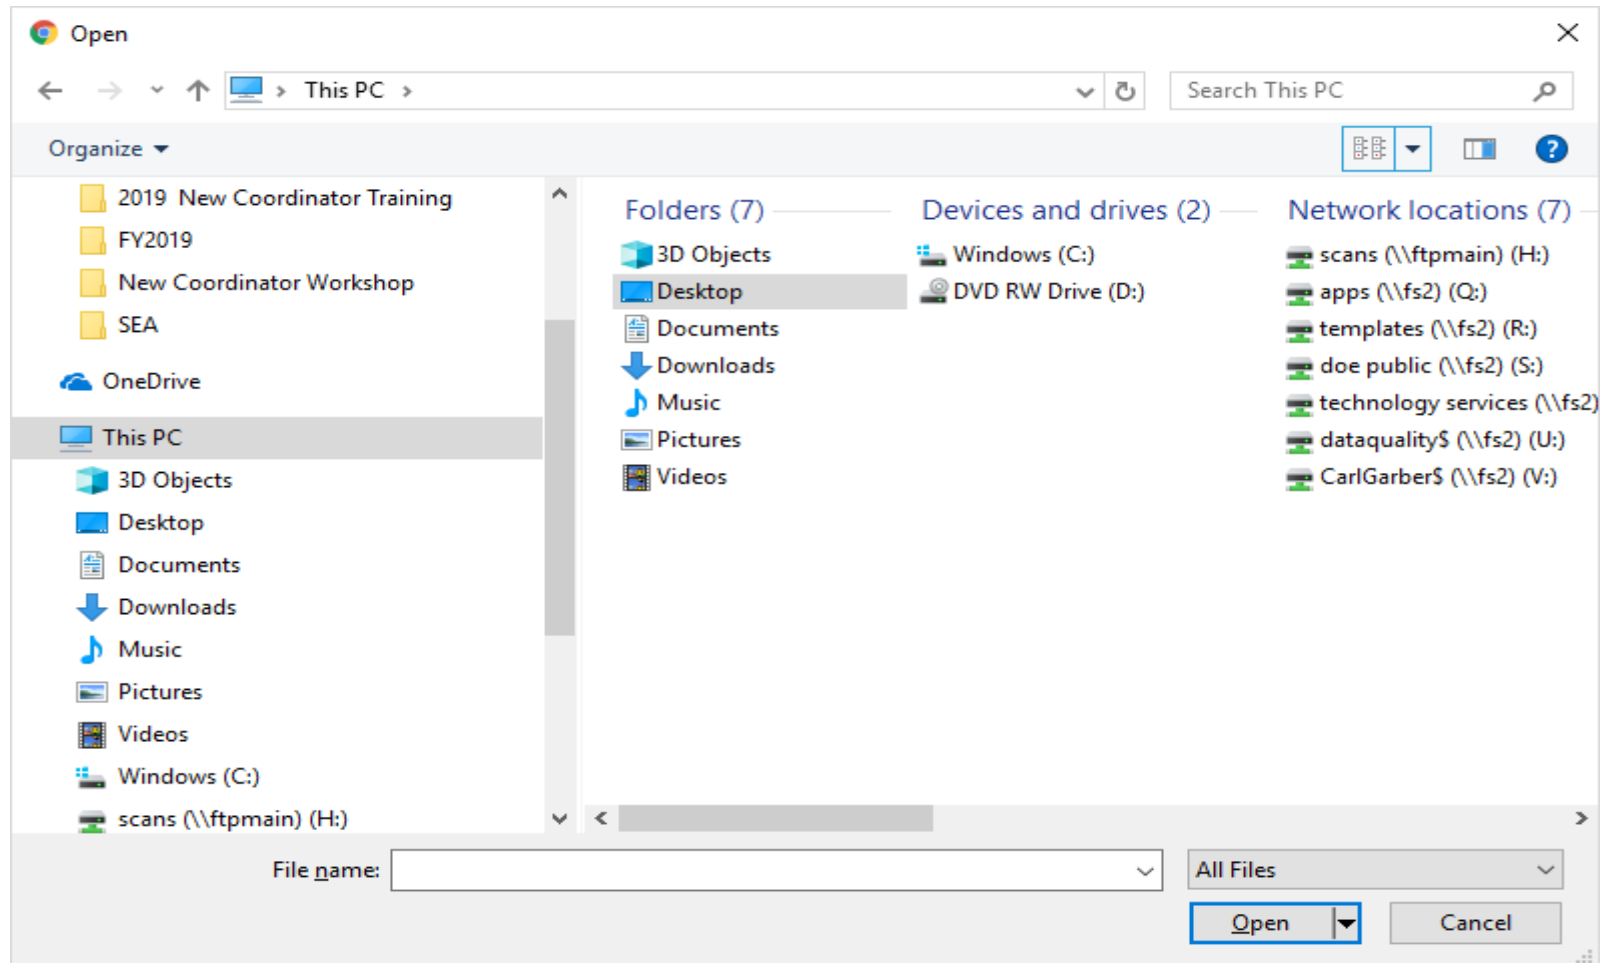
Open

This PC

Search This PC

Organize

2019 New Coordinator Training
FY2019
New Coordinator Workshop
SEA
OneDrive
This PC
3D Objects
Desktop
Documents
Downloads
Music
Pictures
Videos
Windows (C:)
scans (\\ftpmain) (H:)

Folders (7)
3D Objects
Desktop
Documents
Downloads
Music
Pictures
Videos

Devices and drives (2)
Windows (C:)
DVD RW Drive (D:)

Network locations (7)
scans (\\ftpmain) (H:)
apps (\\fs2) (Q:)
templates (\\fs2) (R:)
doe public (\\fs2) (S:)
technology services (\\fs2)
dataquality$ (\\fs2) (U:)
CarlGarber$ (\\fs2) (V:)

File name:
All Files
Open
Cancel